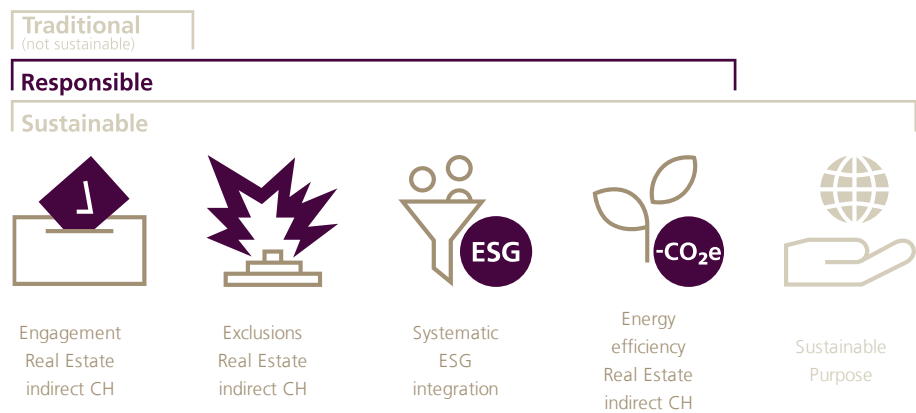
Traditional
(not sustainable)

Responsible

Sustainable

ESG

$-CO_2e$

Engagement Real Estate indirect CH

Exclusions Real Estate indirect CH

Systematic ESG integration

Energy efficiency Real Estate indirect CH

Sustainable Purpose